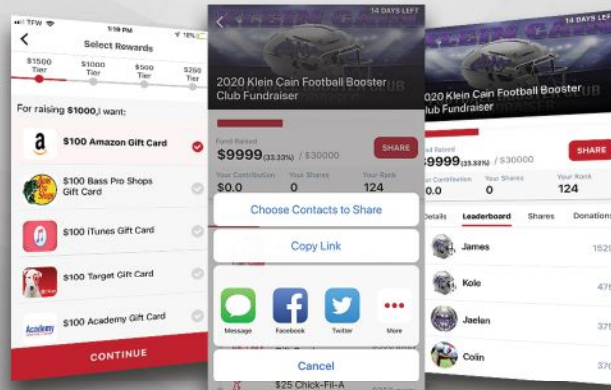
TFW 1:59 PM 16%

Select Rewards

$1500 Tier
$1000 Tier
$500 Tier
$250 Tier

For raising $1000, I want:

$100 Amazon Gift Card

$100 Bass Pro Shops Gift Card

$100 iTunes Gift Card

$100 Target Gift Card

$100 Academy Gift Card

CONTINUE

14 DAYS LEFT

2020 Klein Cain Football Booster Club Fundraiser

Fund Raised
$9999(33.33%) / $30000

SHARE

Your Contribution
$0.0

Your Shares
0

Your Rank
124

Choose Contacts to Share

Copy Link

Message
Facebook
Twitter
More

Cancel

$25 Chick-Fil-A

14 DAYS LEFT

2020 Klein Cain Football Booster Club Fundraiser

Fund Raised
$9999(33.33%) / $30000

SHARE

Your Contribution
$0.0

Your Shares
0

Your Rank
124

Details
Leaderboard
Shares
Donations

James
1525

Kole
475

Jaelen
375

Colin
375